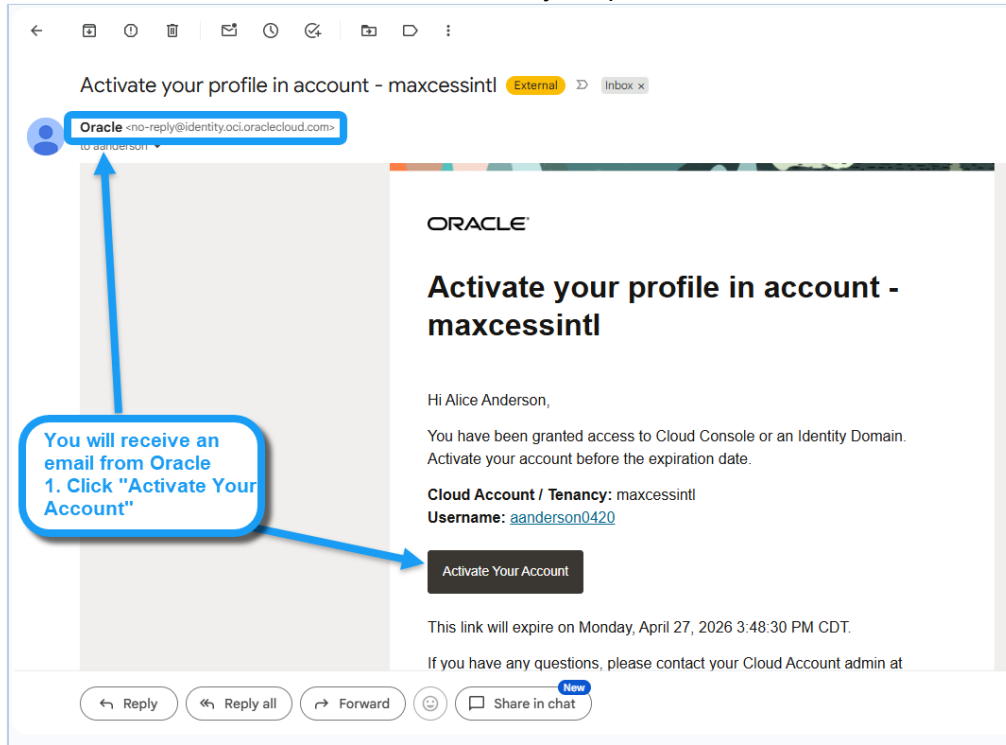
Activate your profile in account - maxcessintl External Inbox ×

Oracle <no-reply@identity.oci.oraclecloud.com>
to aanderson

ORACLE

Activate your profile in account - maxcessintl

Hi Alice Anderson,

You have been granted access to Cloud Console or an Identity Domain. Activate your account before the expiration date.

Cloud Account / Tenancy: maxcessintl
Username: aanderson0420

Activate Your Account

This link will expire on Monday, April 27, 2026 3:48:30 PM CDT.

If you have any questions, please contact your Cloud Account admin at

You will receive an email from Oracle
1. Click "Activate Your Account"

Reply Reply all Forward Share in chat New